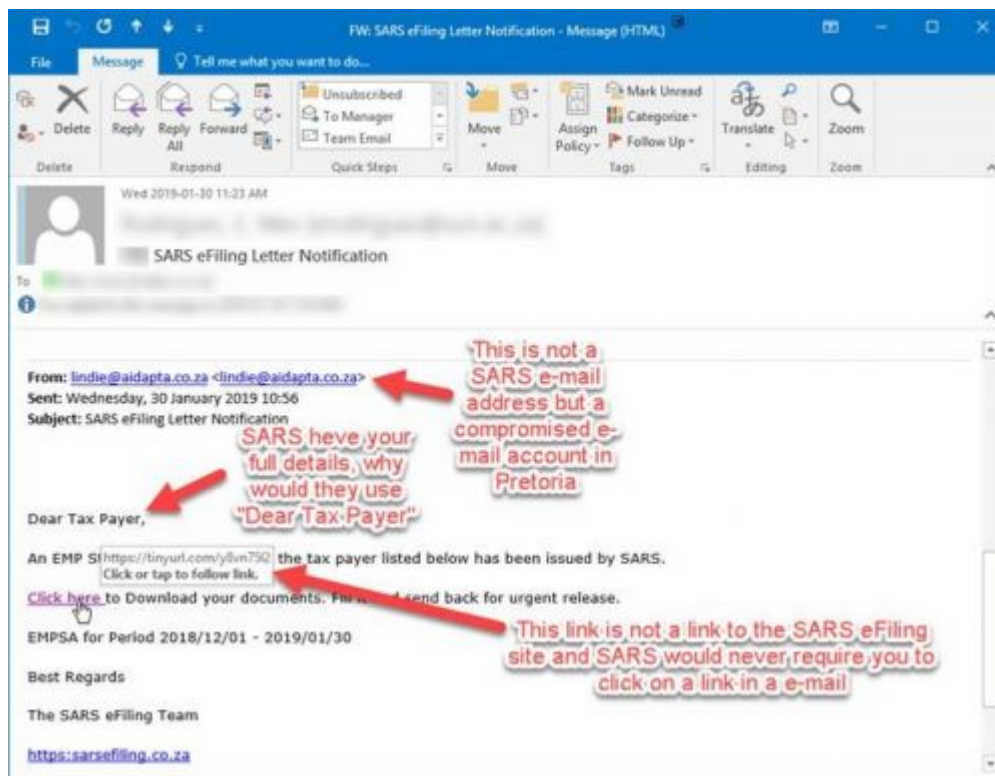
FW: SARS eFiling Letter Notification - Message (HTML)

File Message Tell me what you want to do...

Delete Reply Reply All Forward Unsubscribed To Manager Team Email Move Assign Policy Mark Unread Categorize Follow Up Translate Zoom

Delete Respond Quick Steps Move Tags Editing Zoom

Wed 2019-01-30 11:23 AM

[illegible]

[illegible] SARS eFiling Letter Notification

To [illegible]

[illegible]

From: lindie@aidapta.co.za <lindie@aidapta.co.za>
Sent: Wednesday, 30 January 2019 10:56
Subject: SARS eFiling Letter Notification

This is not a SARS e-mail address but a compromised e-mail account in Pretoria

SARS heve your full details, why would they use "Dear Tax Payer"

Dear Tax Payer,

An EMP S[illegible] https://tinyurl.com/y8vn752 the tax payer listed below has been issued by SARS.
Click or tap to follow link.

Click here to Download your documents. Fi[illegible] send back for urgent release.

EMPSA for Period 2018/12/01 - 2019/01/30

This link is not a link to the SARS eFiling site and SARS would never require you to click on a link in a e-mail

Best Regards

The SARS eFiling Team

https:sarsefiling.co.za